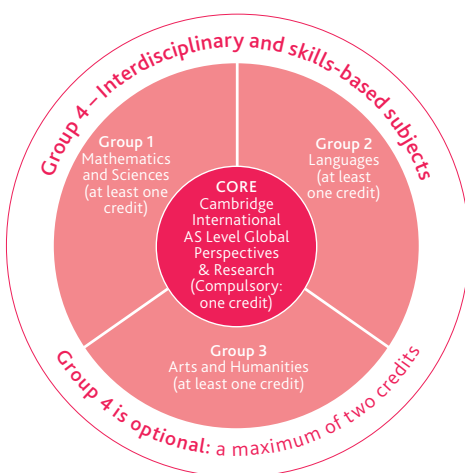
Group 4 – Interdisciplinary and skills-based subjects

Group 1
Mathematics and Sciences (at least one credit)

Group 2
Languages (at least one credit)

CORE
Cambridge International AS Level Global Perspectives & Research (Compulsory: one credit)

Group 3
Arts and Humanities (at least one credit)

Group 4 is optional: a maximum of two credits